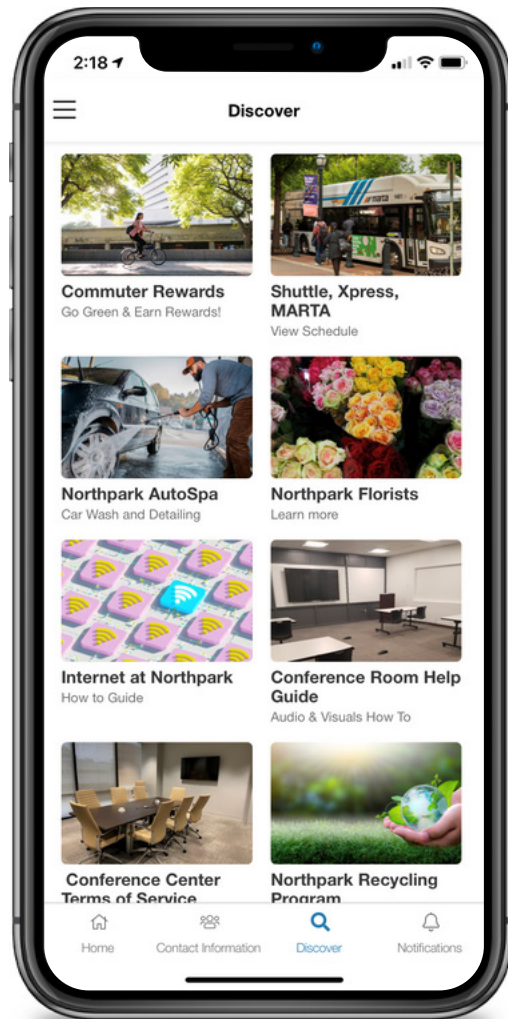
2:18

Discover

Commuter Rewards
Go Green & Earn Rewards!

Shuttle, Xpress, MARTA
View Schedule

Northpark AutoSpa
Car Wash and Detailing

Northpark Florists
Learn more

Internet at Northpark
How to Guide

Conference Room Help Guide
Audio & Visuals How To

Conference Center Terms of Service

Northpark Recycling Program

Home
Contact Information
Discover
Notifications